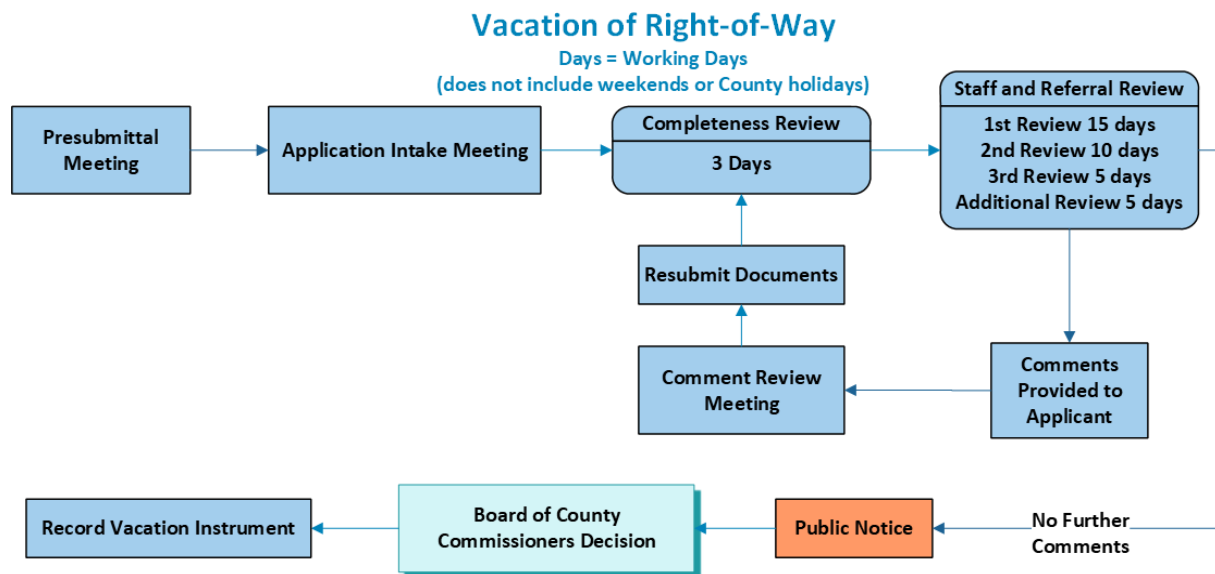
Vacation of Right-of-Way
Days = Working Days
(does not include weekends or County holidays)

Presubmittal Meeting

Application Intake Meeting

Completeness Review
3 Days

Staff and Referral Review
1st Review 15 days
2nd Review 10 days
3rd Review 5 days
Additional Review 5 days

Resubmit Documents

Comment Review Meeting

Comments Provided to Applicant

Record Vacation Instrument

Board of County Commissioners Decision

Public Notice

No Further Comments